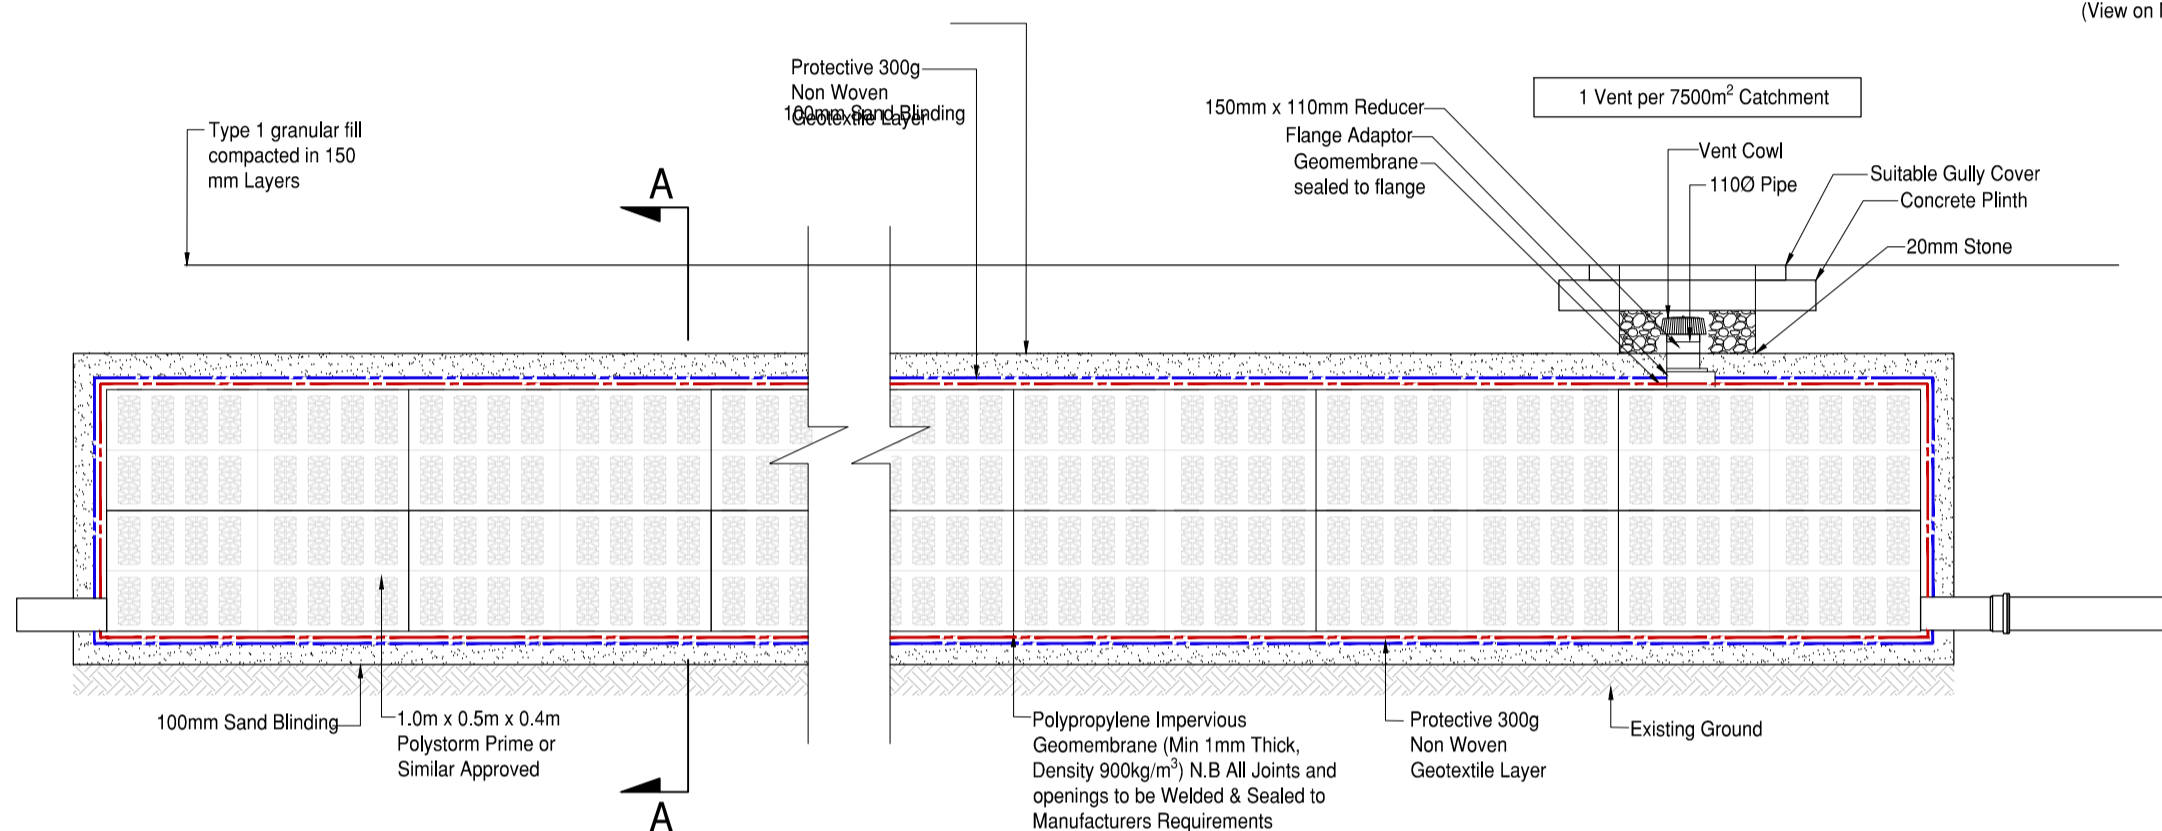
(View on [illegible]

Protective 300g Non Woven Geotextile Layer

100mm Sand Blinding

Type 1 granular fill compacted in 150 mm Layers

A

150mm x 110mm Reducer

Flange Adaptor

Geomembrane sealed to flange

1 Vent per 7500m$^2$ Catchment

Vent Cowl

110Ø Pipe

Suitable Gully Cover

Concrete Plinth

20mm Stone

100mm Sand Blinding

1.0m x 0.5m x 0.4m Polystorm Prime or Similar Approved

A

Polypropylene Impervious Geomembrane (Min 1mm Thick, Density 900kg/m$^3$) N.B All Joints and openings to be Welded & Sealed to Manufacturers Requirements

Protective 300g Non Woven Geotextile Layer

Existing Ground